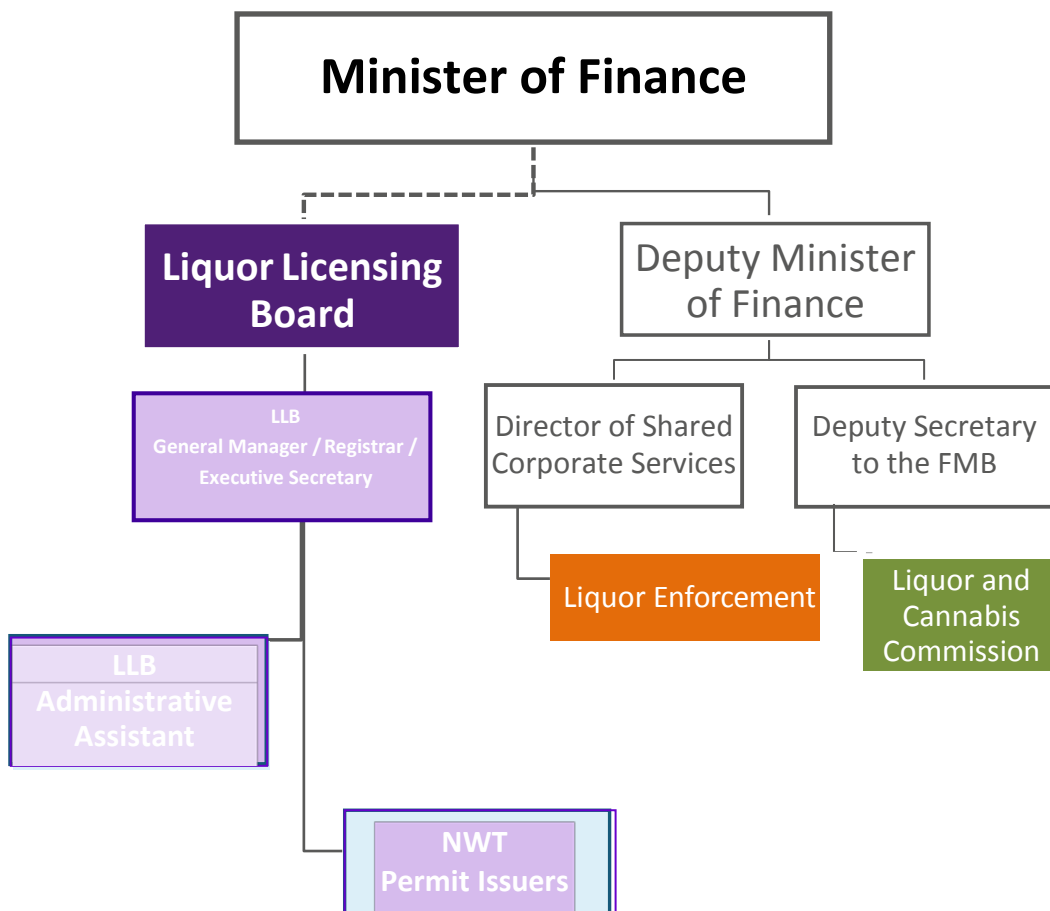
Minister of Finance

Liquor Licensing Board

Deputy Minister of Finance

LLB
General Manager / Registrar / Executive Secretary

Director of Shared Corporate Services

Deputy Secretary to the FMB

Liquor Enforcement

Liquor and Cannabis Commission

LLB
Administrative Assistant

NWT
Permit Issuers